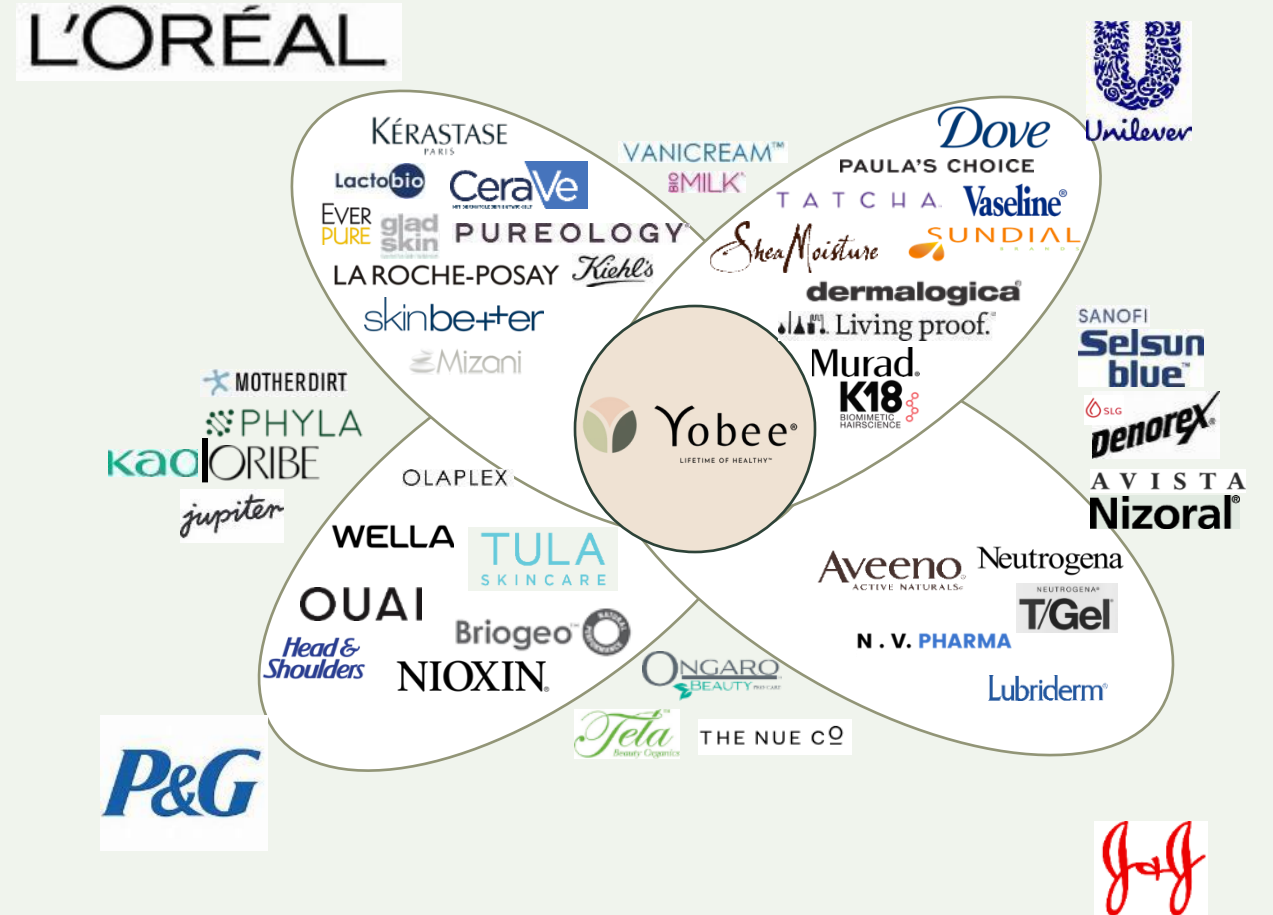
L'ORÉAL

Unilever

KÉRASTASE
PARIS

Lactobio

CeraVe

EVER PURE

glad skin

PUREOLOGY

LA ROCHE-POSAY

Kiehl's

skinbetter

Mizani

VANICREAM™

BIO MILK

Dove

PAULA'S CHOICE

TATCHA

Vaseline

SheaMoisture

SUNDIAL

dermalogica

Living proof.

Murad.

K18
BIOMIMETIC HAIRSCIENCE

Yobee
LIFETIME OF HEALTHY™

SANOFI

Selsun blue

SLG

Denorex

AVISTA

Nizoral

MOTHERDIRT

PHYLA

Kao

ORIBE

jupiter

OLAPLEX

WELLA

TULA
SKINCARE

OUAI

Briogeo

Head & Shoulders

NIOXIN

Aveeno
ACTIVE NATURALS

Neutrogena

NEUTROGENA
T/Gel

N. V. PHARMA

Lubriderm

ONGARO
BEAUTY

Tela
Beauty Organics

THE NUE CO

P&G

J&J